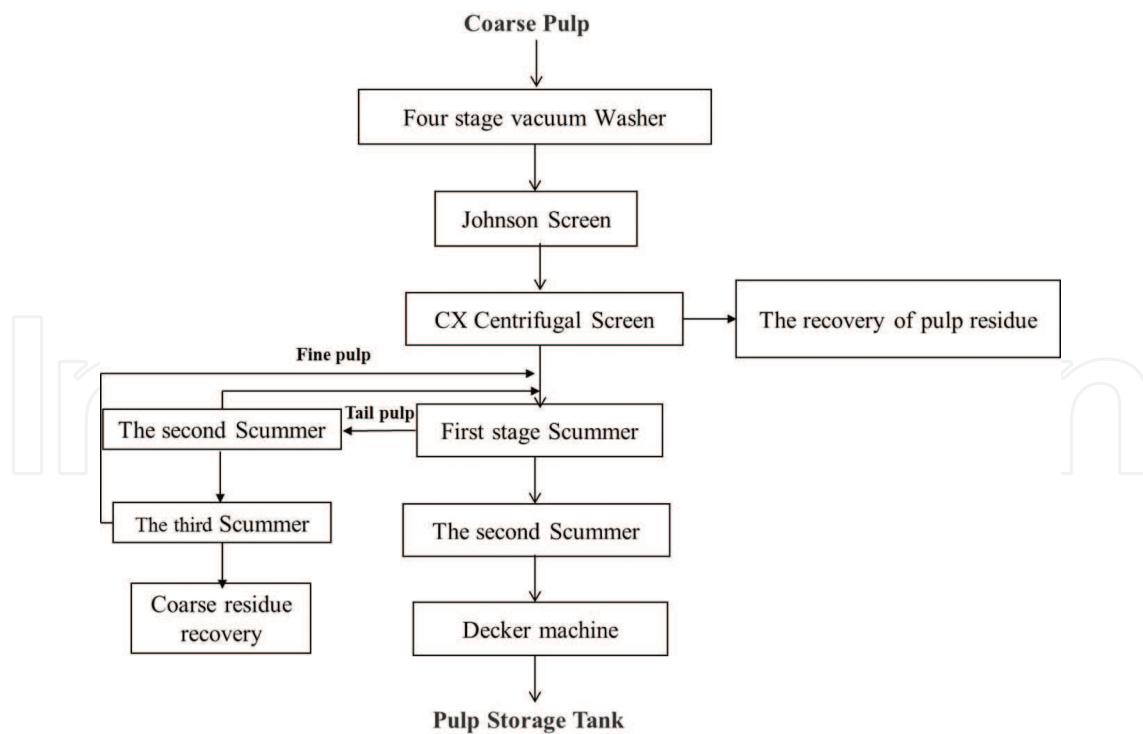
Coarse Pulp

Four stage vacuum Washer

Johnson Screen

CX Centrifugal Screen

The recovery of pulp residue

Fine pulp

Tail pulp

The second Scummer

First stage Scummer

The third Scummer

The second Scummer

Coarse residue recovery

Decker machine

Pulp Storage Tank